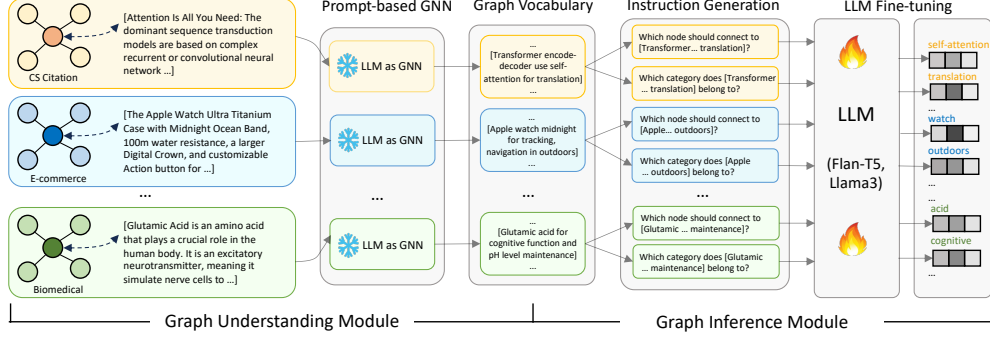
CS Citation

[Attention Is All You Need: The dominant sequence transduction models are based on complex recurrent or convolutional neural network ...]

E-commerce

[The Apple Watch Ultra Titanium Case with Midnight Ocean Band, 100m water resistance, a larger Digital Crown, and customizable Action button for ...]

...

Biomedical

[Glutamic Acid is an amino acid that plays a crucial role in the human body. It is an excitatory neurotransmitter, meaning it simulate nerve cells to ...]

Prompt-based GNN

LLM as GNN

LLM as GNN

...

LLM as GNN

Graph Vocabulary

... [Transformer encode-decoder use self-attention for translation] ...

... [Apple watch midnight for tracking, navigation in outdoors] ...

...

... [Glutamic acid for cognitive function and pH level maintenance] ...

Instruction Generation

Which node should connect to [Transformer ... translation]?

Which category does [Transformer ... translation] belong to?

Which node should connect to [Apple... outdoors]?

Which category does [Apple ... outdoors] belong to?

...

Which node should connect to [Glutamic ... maintenance]?

Which category does [Glutamic ... maintenance] belong to?

LLM Fine-tuning

LLM

(Flan-T5, Llama3)

self-attention

translation

...

watch

outdoors

...

acid

cognitive

...

Graph Understanding Module

Graph Inference Module